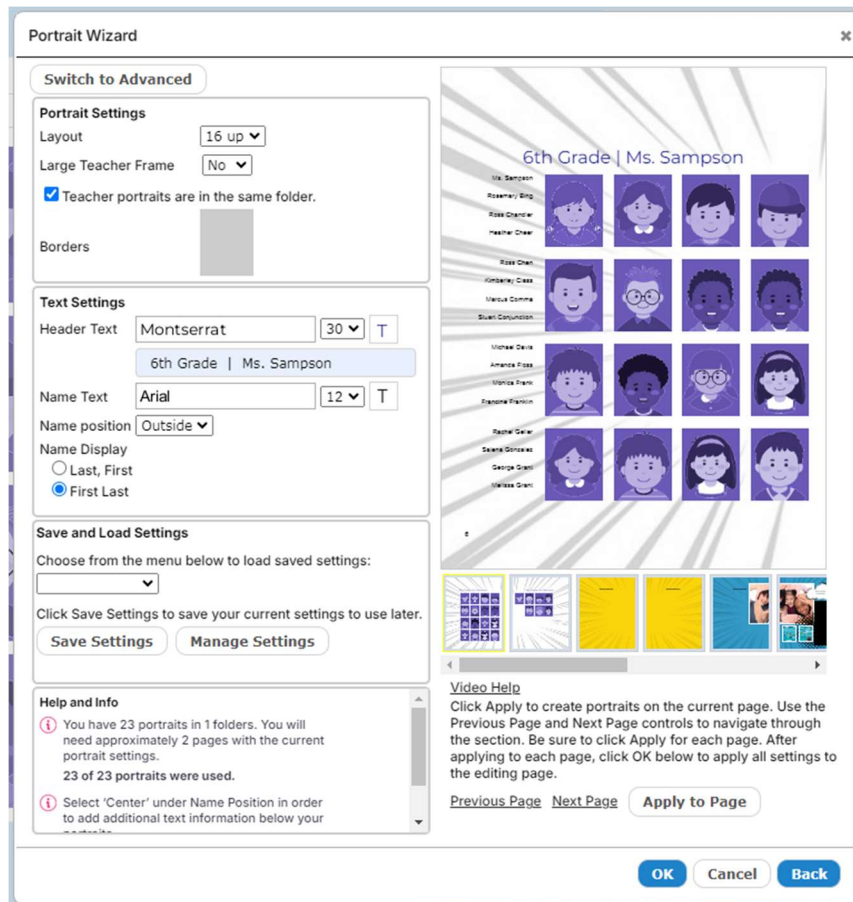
Portrait Wizard

Switch to Advanced

Portrait Settings
Layout 16 up
Large Teacher Frame No
Teacher portraits are in the same folder.
Borders

Text Settings
Header Text Montserrat 30 T
6th Grade | Ms. Sampson
Name Text Arial 12 T
Name position Outside
Name Display
Last, First
First Last

Save and Load Settings
Choose from the menu below to load saved settings:
Click Save Settings to save your current settings to use later.
Save Settings Manage Settings

Help and Info
You have 23 portraits in 1 folders. You will need approximately 2 pages with the current portrait settings.
23 of 23 portraits were used.
Select 'Center' under Name Position in order to add additional text information below your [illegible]

6th Grade | Ms. Sampson
Ms. Sampson
Rosemary Bing
Ross Chandler
Heather Cheer
Ross Chen
Kimberley Class
Marcus Comma
Stuart Conjunction
Michael Davis
Amanda Floss
Monica Frank
Francine Franklin
Rachel Geller
Selena Gonzales
George Grant
Melissa Grant

Video Help
Click Apply to create portraits on the current page. Use the Previous Page and Next Page controls to navigate through the section. Be sure to click Apply for each page. After applying to each page, click OK below to apply all settings to the editing page.
Previous Page Next Page Apply to Page

OK Cancel Back